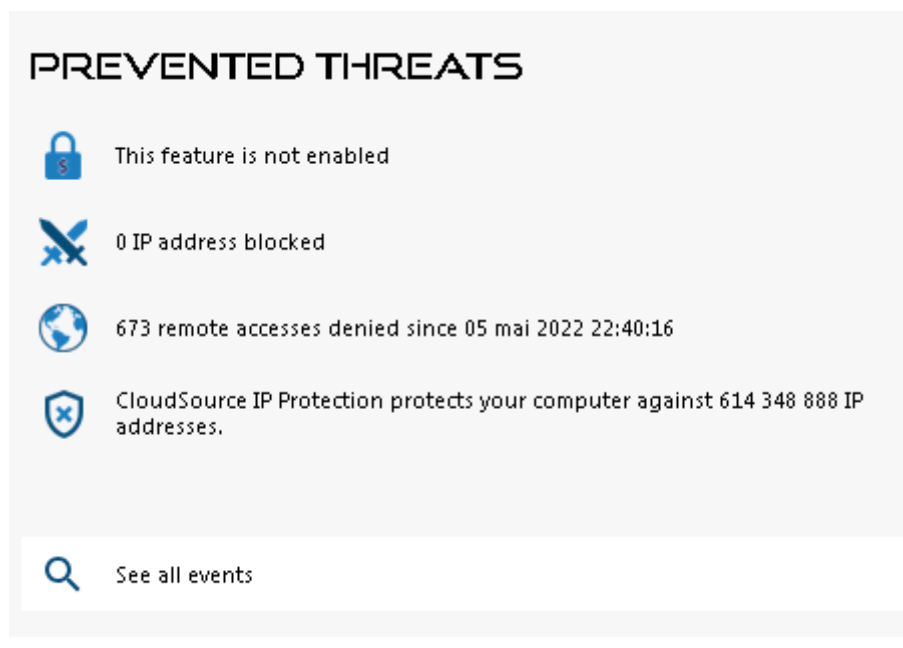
PREVENTED THREATS

This feature is not enabled

0 IP address blocked

673 remote accesses denied since 05 mai 2022 22:40:16

CloudSource IP Protection protects your computer against 614 348 888 IP addresses.

See all events